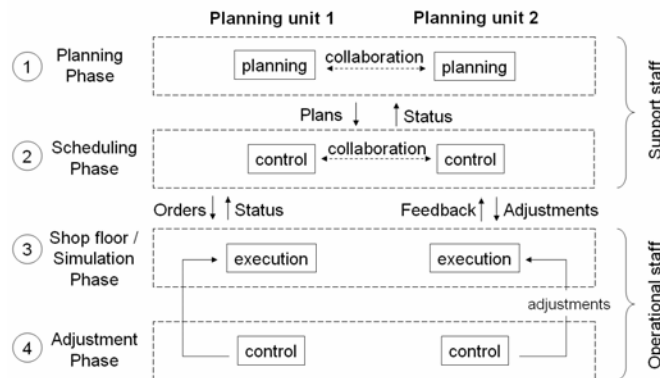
Planning unit 1

Planning unit 2

1 Planning Phase

planning

collaboration

planning

Plans

Status

2 Scheduling Phase

control

collaboration

control

Orders

Status

Feedback

Adjustments

3 Shop floor / Simulation Phase

execution

execution

adjustments

4 Adjustment Phase

control

control

Support staff

Operational staff